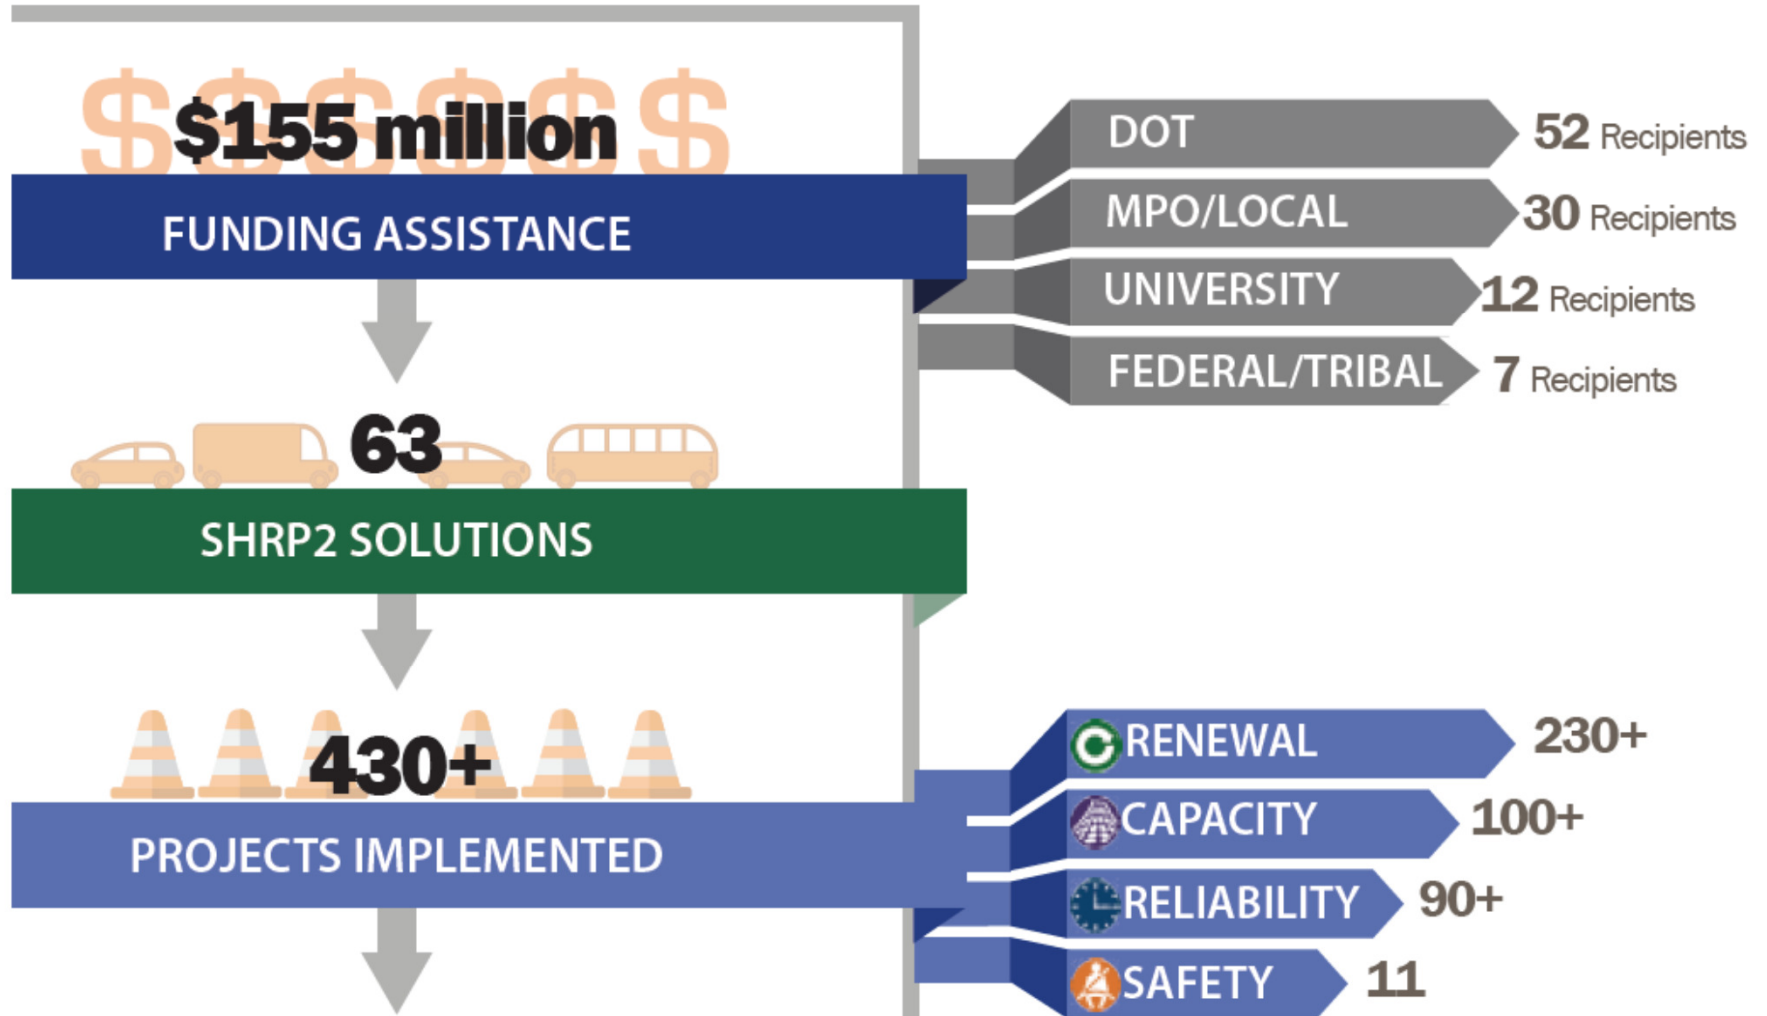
$155 million

FUNDING ASSISTANCE

DOT 52 Recipients

MPO/LOCAL 30 Recipients

UNIVERSITY 12 Recipients

FEDERAL/TRIBAL 7 Recipients

63

SHRP2 SOLUTIONS

430+

PROJECTS IMPLEMENTED

RENEWAL 230+

CAPACITY 100+

RELIABILITY 90+

SAFETY 11